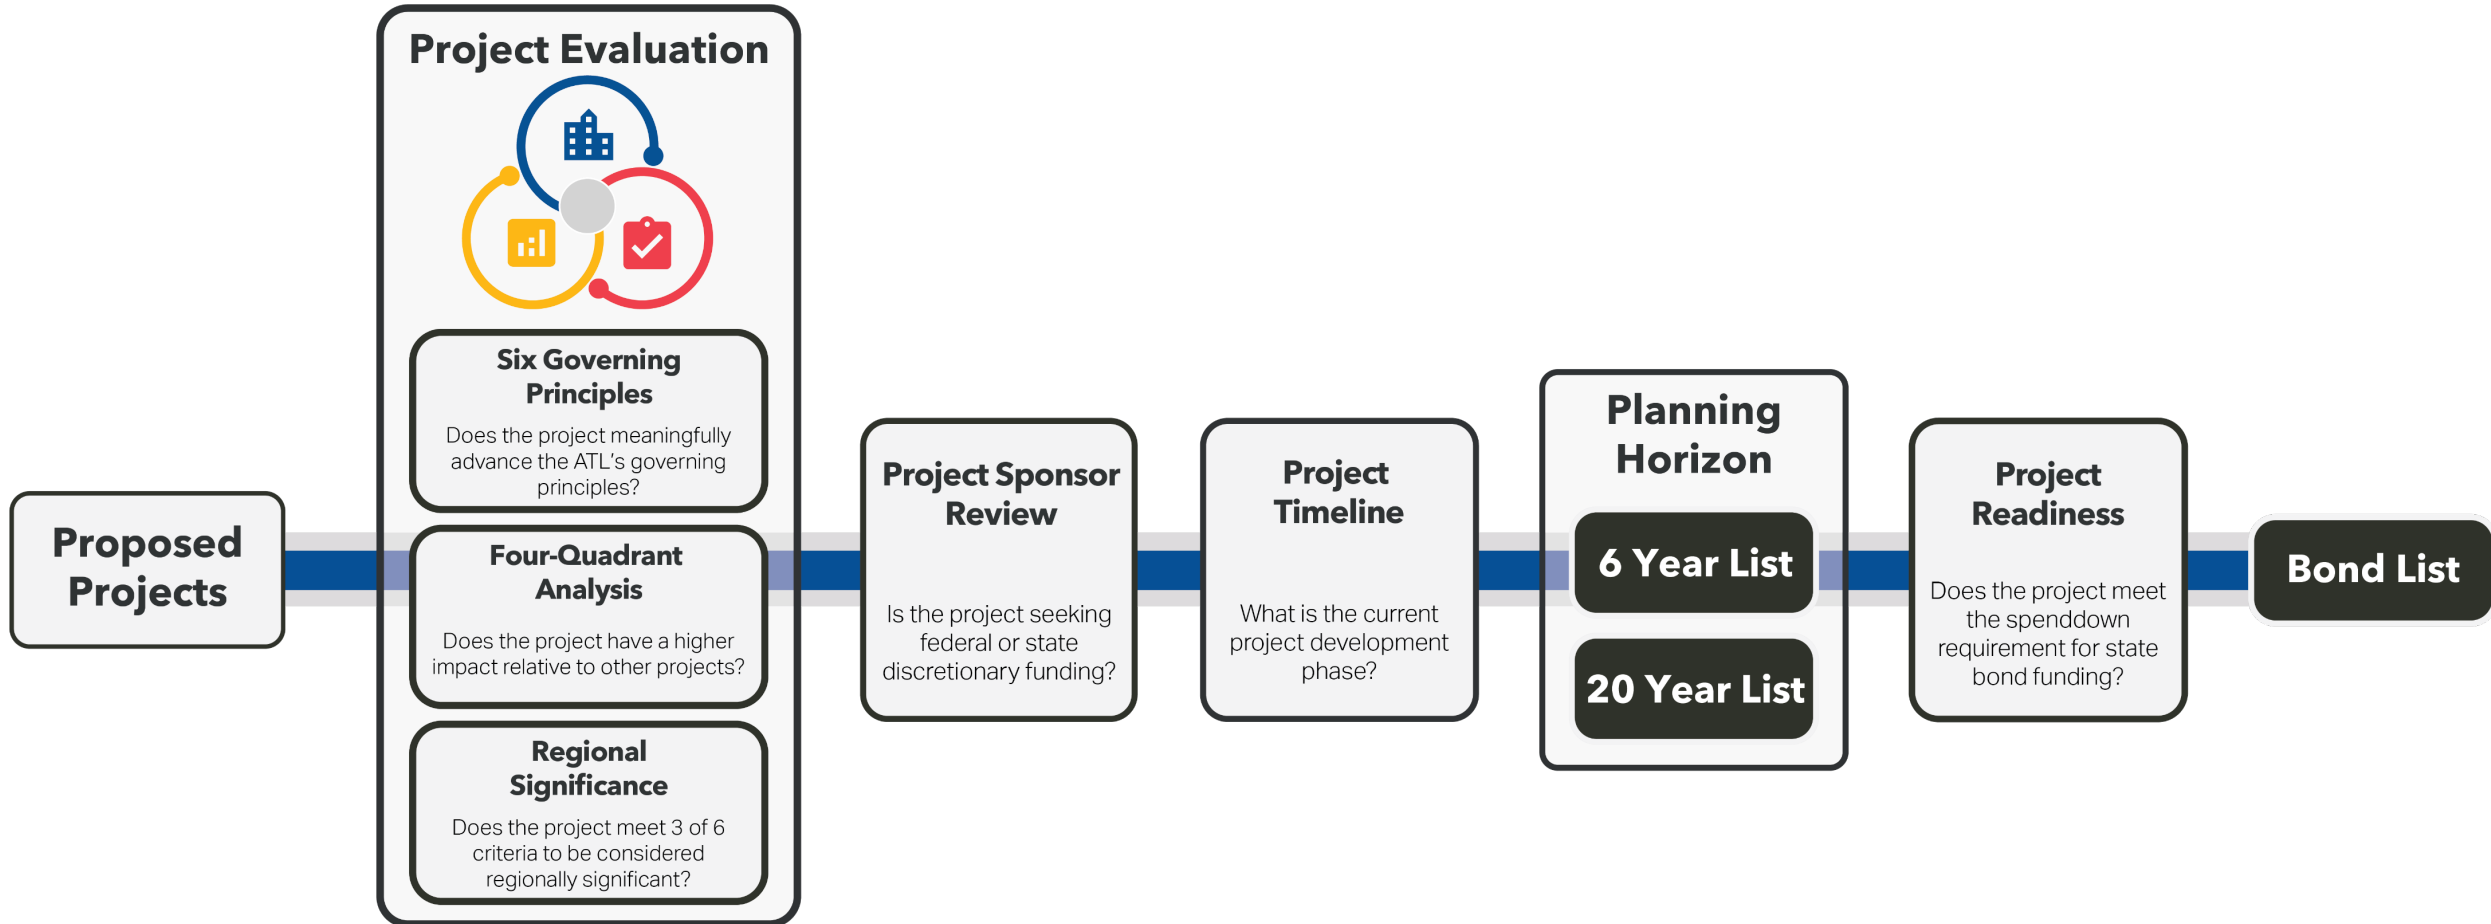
Proposed Projects

Project Evaluation

Six Governing Principles

Does the project meaningfully advance the ATL's governing principles?

Four-Quadrant Analysis

Does the project have a higher impact relative to other projects?

Regional Significance

Does the project meet 3 of 6 criteria to be considered regionally significant?

Project Sponsor Review

Is the project seeking federal or state discretionary funding?

Project Timeline

What is the current project development phase?

Planning Horizon

6 Year List

20 Year List

Project Readiness

Does the project meet the spenddown requirement for state bond funding?

Bond List